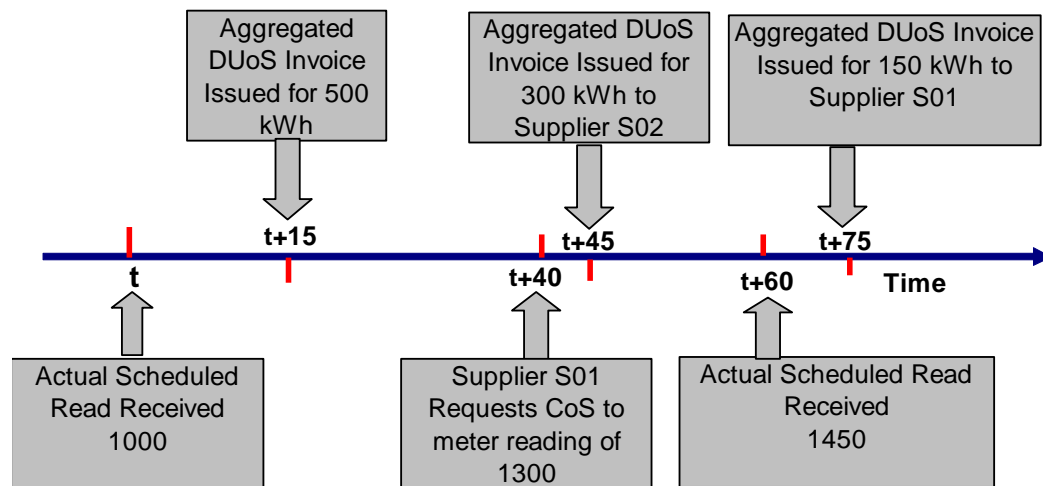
Aggregated DUoS Invoice Issued for 500 kWh

Aggregated DUoS Invoice Issued for 300 kWh to Supplier S02

Aggregated DUoS Invoice Issued for 150 kWh to Supplier S01

t+15

t+45

t+75

t

t+40

t+60

Time

Actual Scheduled Read Received 1000

Supplier S01 Requests CoS to meter reading of 1300

Actual Scheduled Read Received 1450